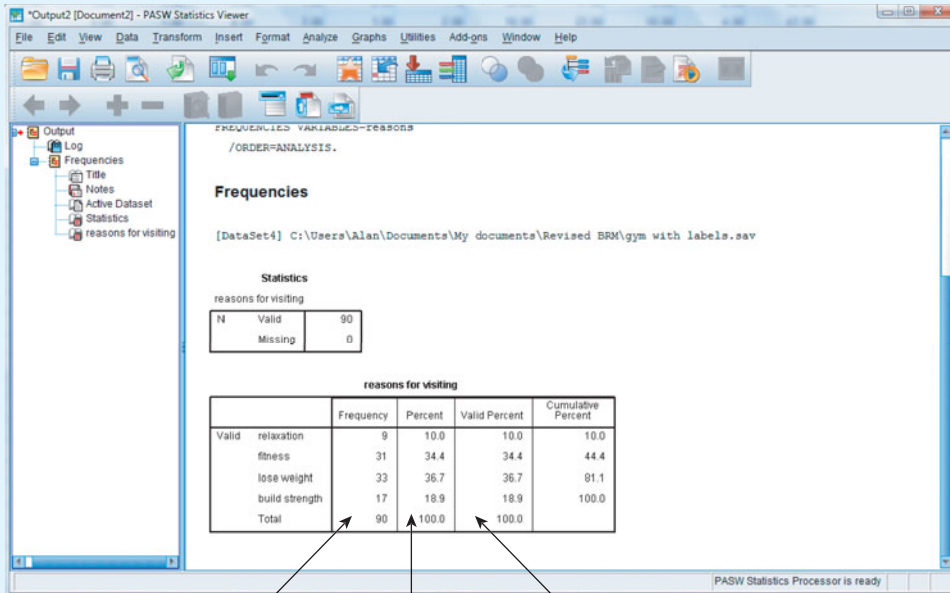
*Output2 [Document2] - PASW Statistics Viewer

File Edit View Data Transform Insert Format Analyze Graphs Utilities Add-ons Window Help

Output
Log
Frequencies
Title
Notes
Active Dataset
Statistics
reasons for visiting

FREQUENCIES VARIABLES=reasons
/ORDER=ANALYSIS.

Frequencies

[DataSet4] C:\Users\Alan\Documents\My documents\Revised BRM\gym with labels.sav

Statistics

reasons for visiting

| N | Valid | 90 |
|---|---|---|
| | Missing | 0 |

reasons for visiting

| | | Frequency | Percent | Valid Percent | Cumulative Percent |
|---|---|---|---|---|---|
| Valid | relaxation | 9 | 10.0 | 10.0 | 10.0 |
| | fitness | 31 | 34.4 | 34.4 | 44.4 |
| | lose weight | 33 | 36.7 | 36.7 | 81.1 |
| | build strength | 17 | 18.9 | 18.9 | 100.0 |
| | Total | 90 | 100.0 | 100.0 | |

PASW Statistics Processor is ready